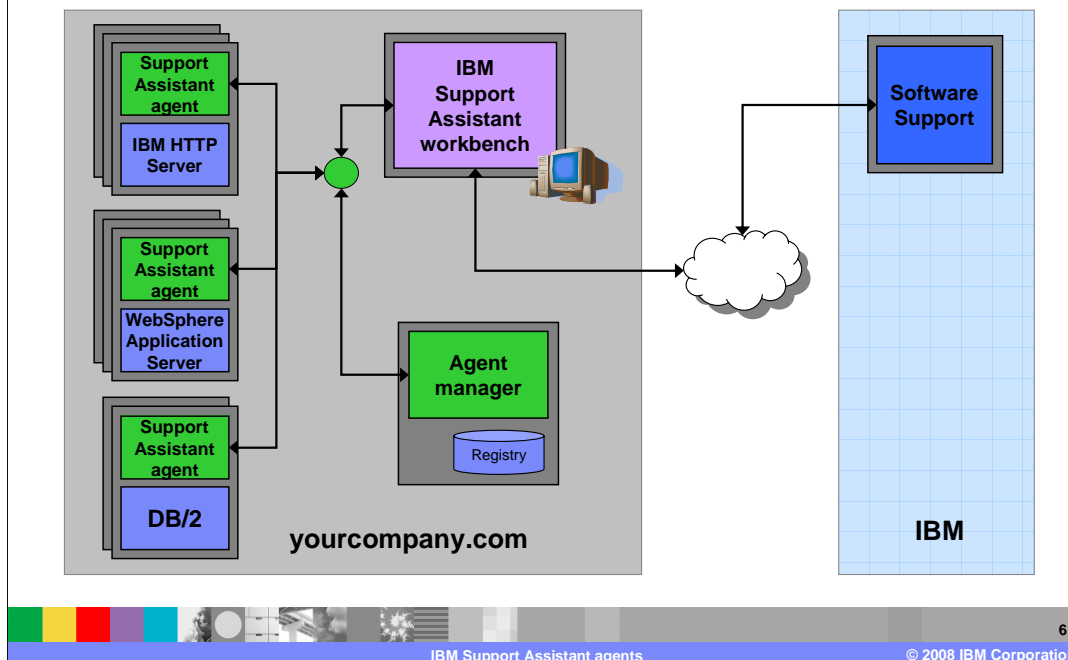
Support Assistant agent

IBM HTTP Server

Support Assistant agent

WebSphere Application Server

Support Assistant agent

DB/2

IBM Support Assistant workbench

Agent manager

Registry

yourcompany.com

Software Support

IBM

6

IBM Support Assistant agents

© 2008 IBM Corporatio